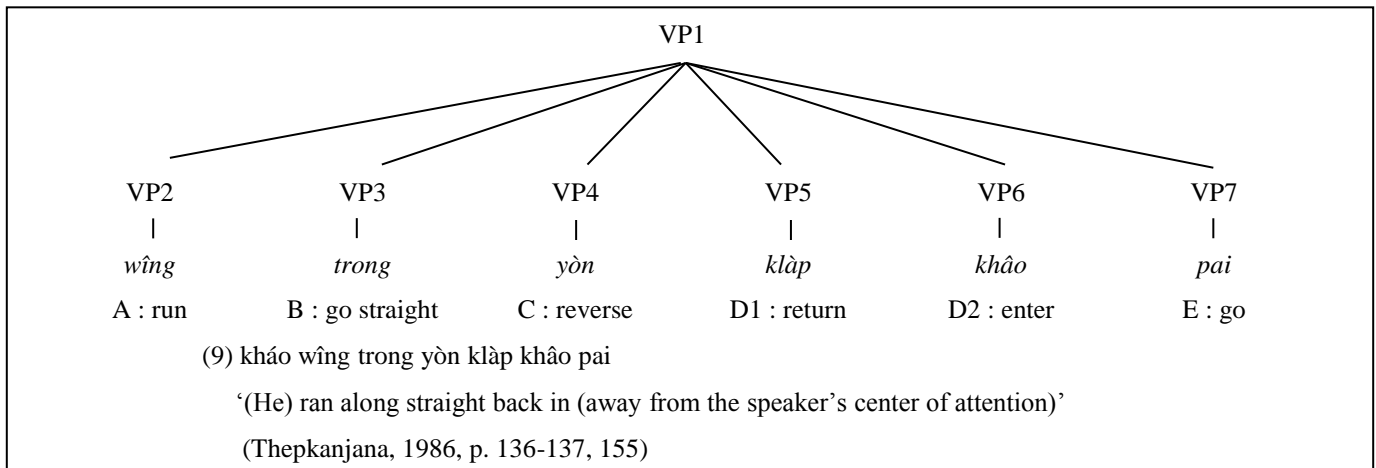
VP1

VP2
wîng
A : run

VP3
trong
B : go straight

VP4
yòn
C : reverse

VP5
klàp
D1 : return

VP6
khâo
D2 : enter

VP7
pai
E : go

(9) kháo wîng trong yòn klàp khâo pai

'(He) ran along straight back in (away from the speaker's center of attention)'

(Thepkanjana, 1986, p. 136-137, 155)